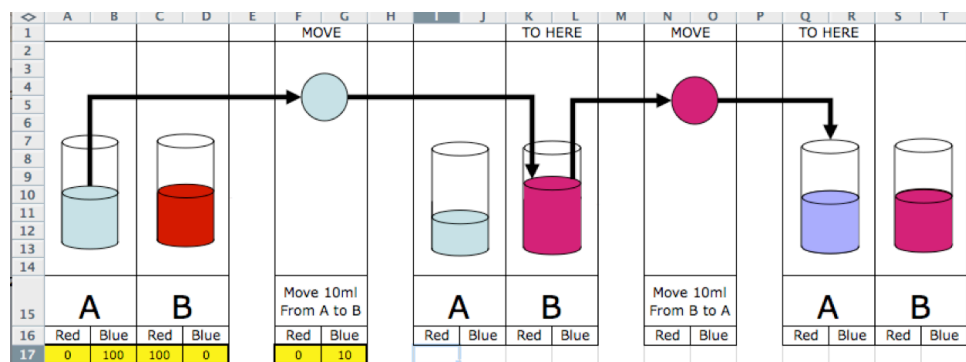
| | A | B | C | D | E | F | G | H | I | J | K | L | M | N | O | P | Q | R | S | T |
|---|---|---|---|---|---|---|---|---|---|---|---|---|---|---|---|---|---|---|---|---|
| 1 | | | | | | MOVE | | | | | TO HERE | | | MOVE | | | TO HERE | | | |
| 15 | A | | B | | | Move 10ml From A to B | | | A | | B | | | Move 10ml From B to A | | | A | | B | |
| 16 | Red | Blue | Red | Blue | | Red | Blue | | Red | Blue | Red | Blue | | Red | Blue | | Red | Blue | Red | Blue |
| 17 | 0 | 100 | 100 | 0 | | 0 | 10 | | | | | | | | | | | | | |

2
3
4
5
6
7
8
9
10
11
12
13
14